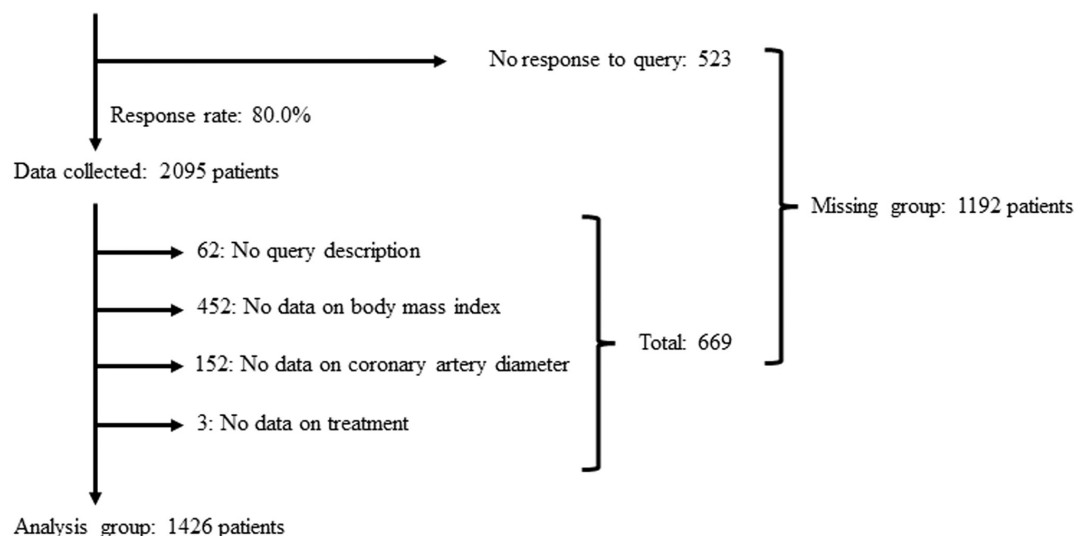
No response to query: 523

Response rate: 80.0%

Data collected: 2095 patients

Missing group: 1192 patients

62: No query description

452: No data on body mass index

152: No data on coronary artery diameter

3: No data on treatment

Total: 669

Analysis group: 1426 patients